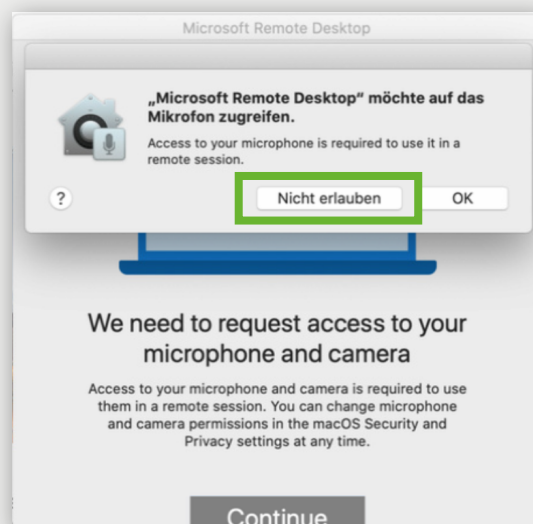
Microsoft Remote Desktop

„Microsoft Remote Desktop“ möchte auf das Mikrofon zugreifen.

Access to your microphone is required to use it in a remote session.

?

Nicht erlauben

OK

We need to request access to your microphone and camera

Access to your microphone and camera is required to use them in a remote session. You can change microphone and camera permissions in the macOS Security and Privacy settings at any time.

Continue